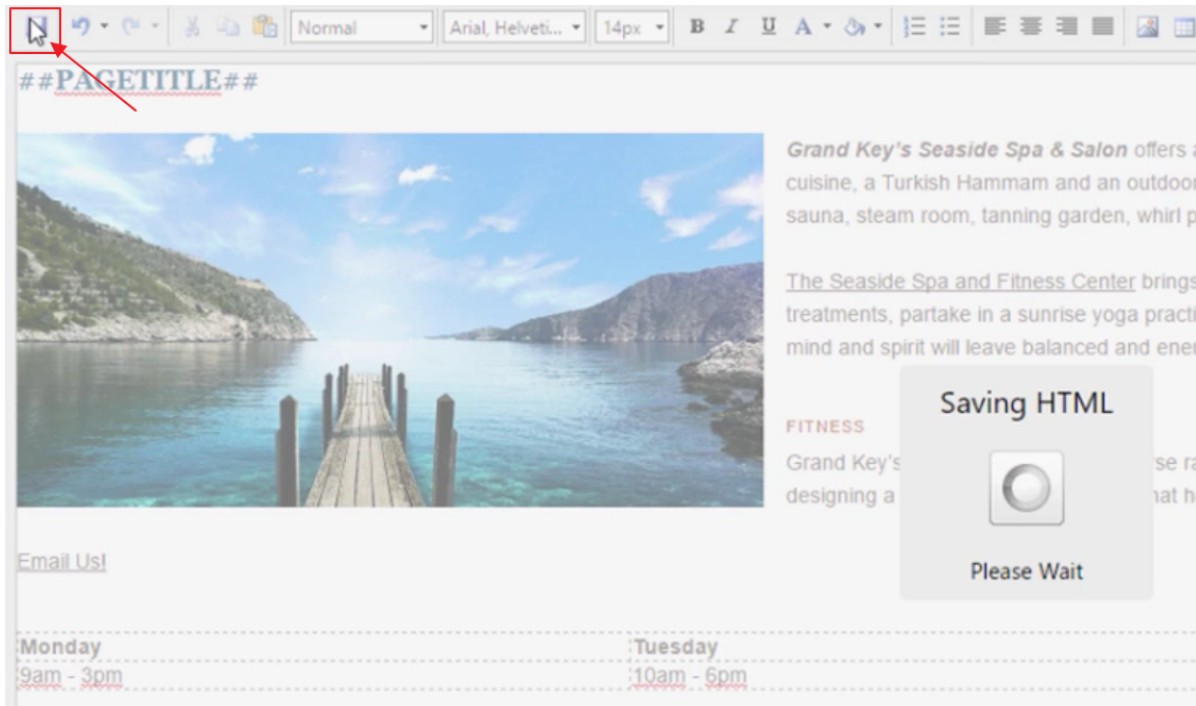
Normal Arial, Helveti... 14px B I U A

##PAGETITLE##

Grand Key's Seaside Spa & Salon offers a cuisine, a Turkish Hammam and an outdoor sauna, steam room, tanning garden, whirl p

The Seaside Spa and Fitness Center brings treatments, partake in a sunrise yoga practi mind and spirit will leave balanced and ener

FITNESS

Grand Key's se ra designing a hat h

Saving HTML

Please Wait

Email Us!

| Monday | Tuesday |
|---|---|
| 9am - 3pm | 10am - 6pm |